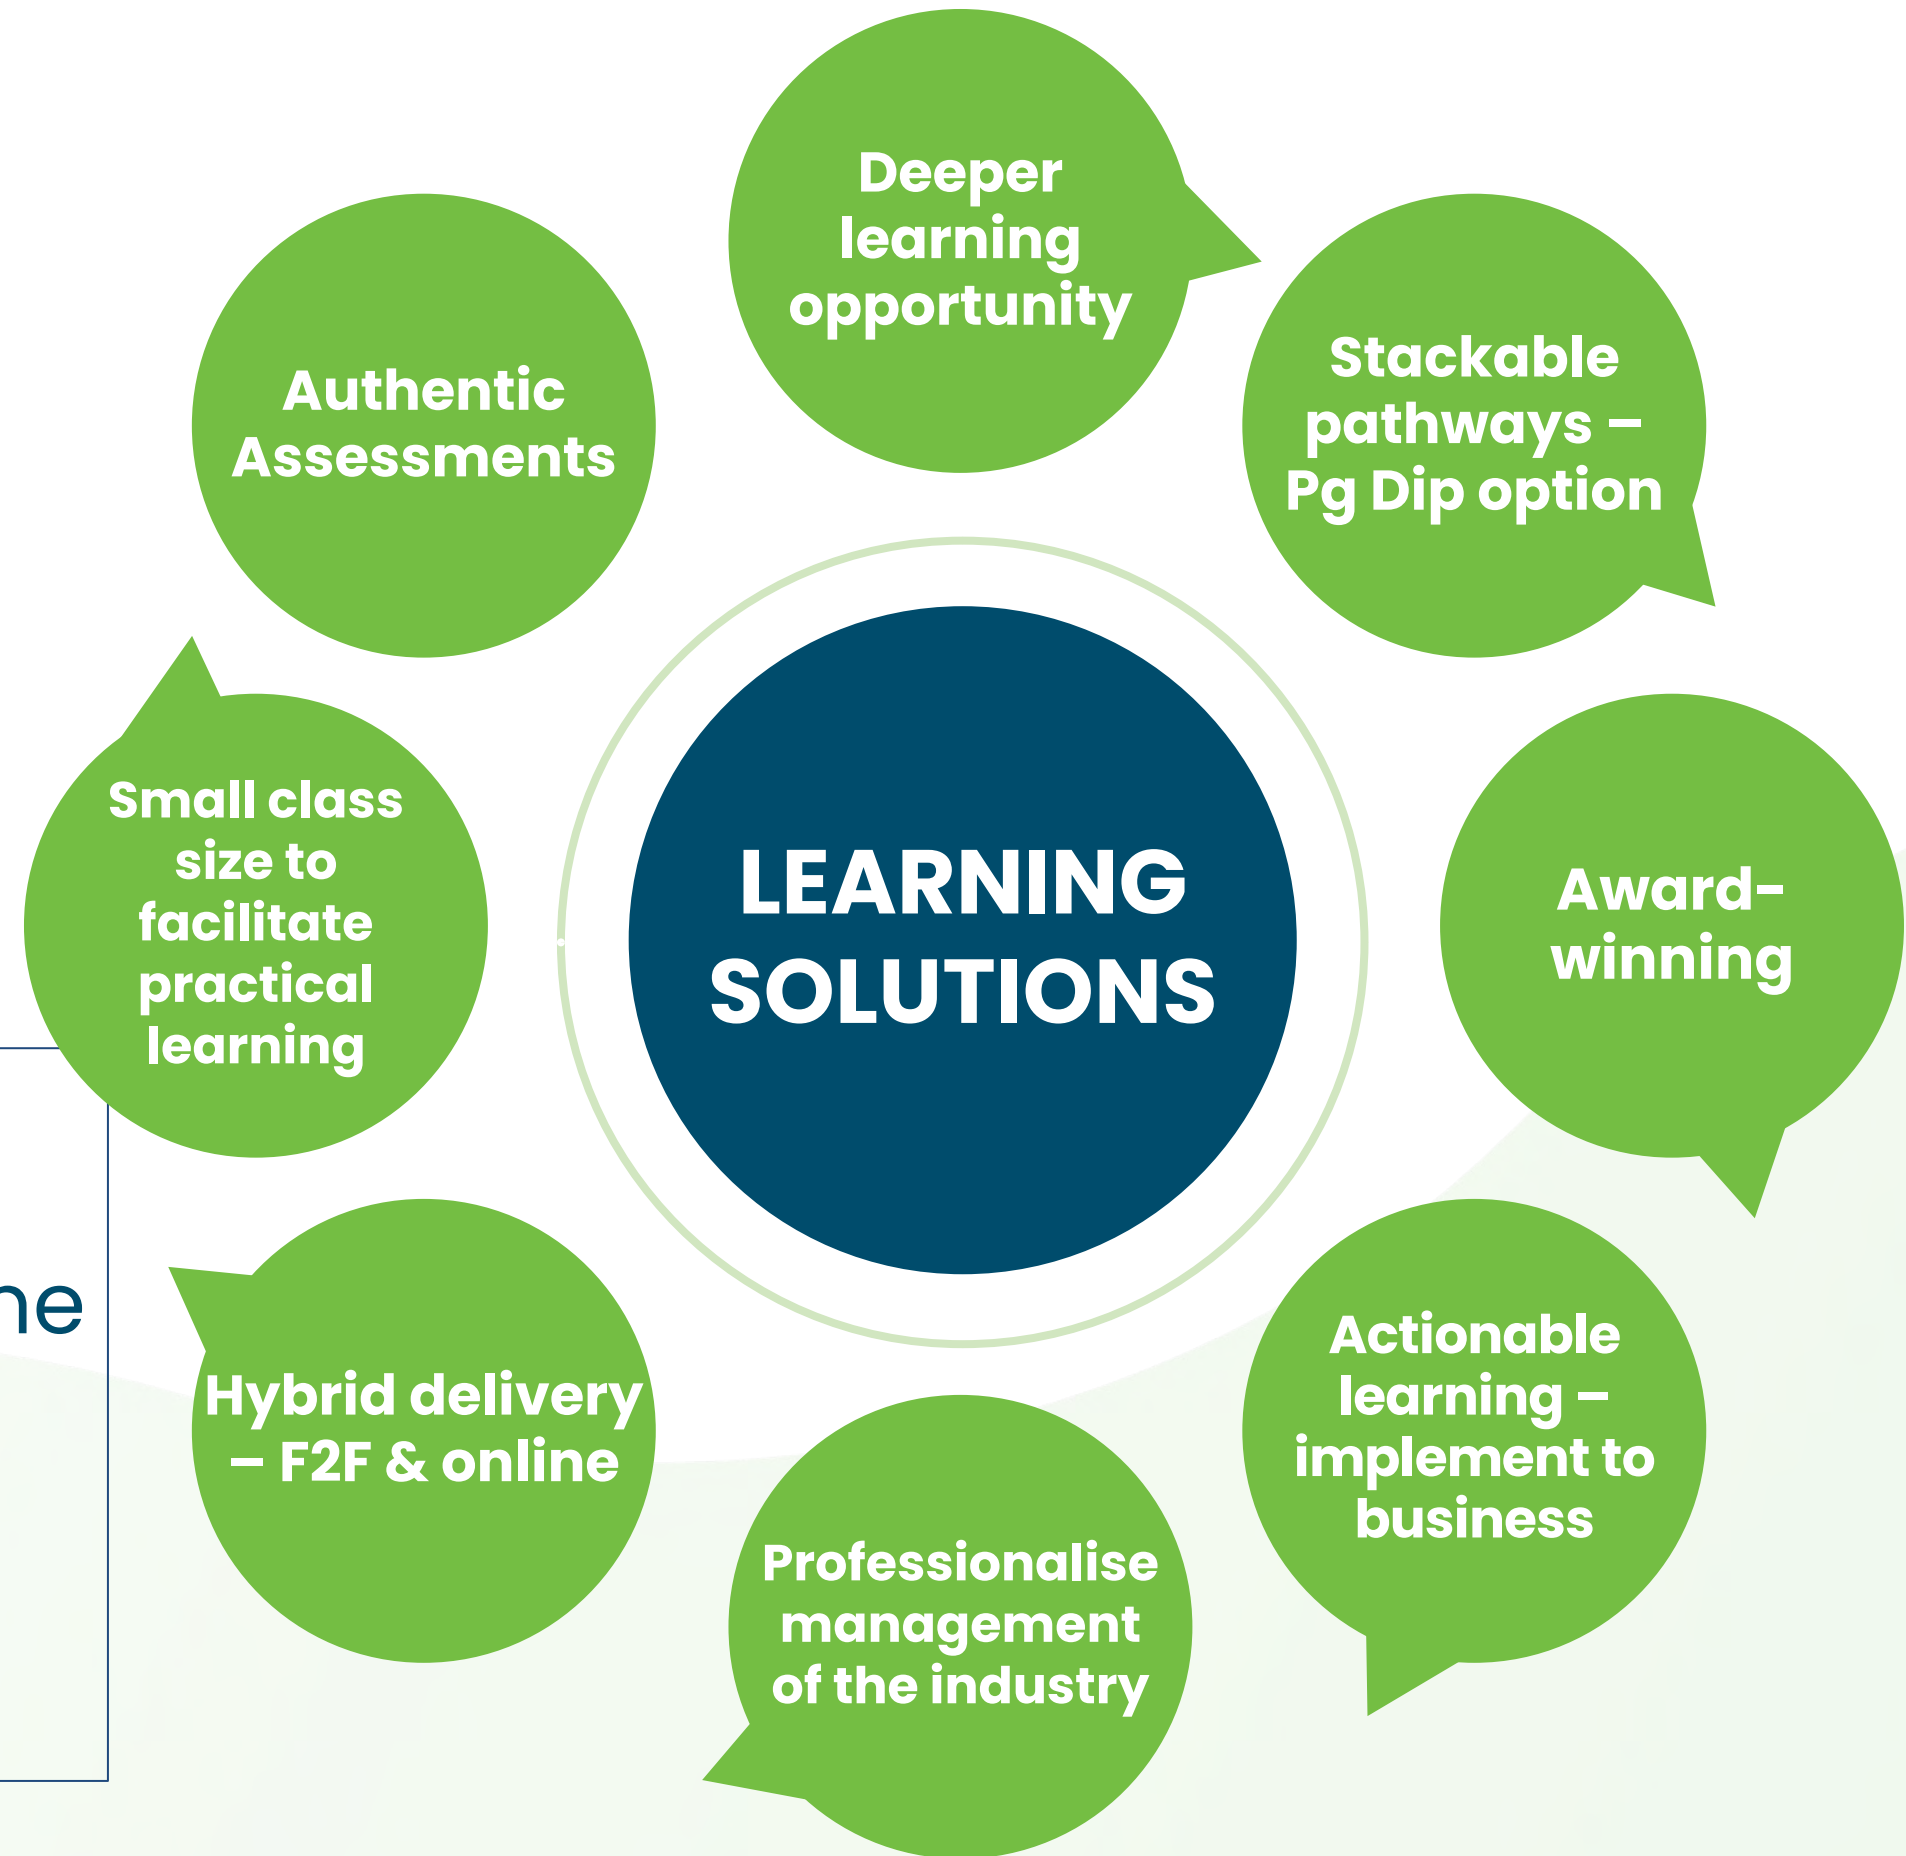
LEARNING SOLUTIONS

Deeper learning opportunity

Stackable pathways – Pg Dip option

Award-winning

Actionable learning – implement to business

Professionalise management of the industry

Hybrid delivery – F2F & online

Small class size to facilitate practical learning

Authentic Assessments

ne